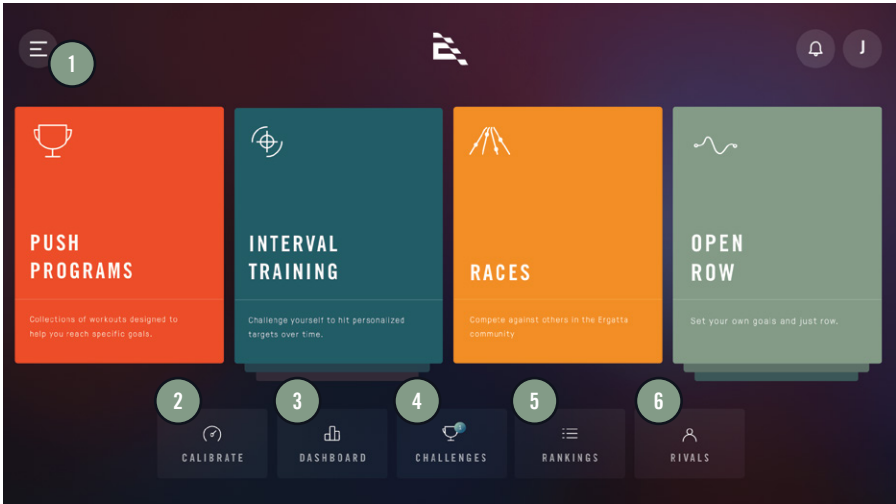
1

J

PUSH PROGRAMS

Collections of workouts designed to help you reach specific goals.

INTERVAL TRAINING

Challenge yourself to hit personalized targets over time.

RACES

Compete against others in the Ergatta community

OPEN ROW

Set your own goals and just row.

2
CALIBRATE

3
DASHBOARD

4
CHALLENGES

5
RANKINGS

6
RIVALS